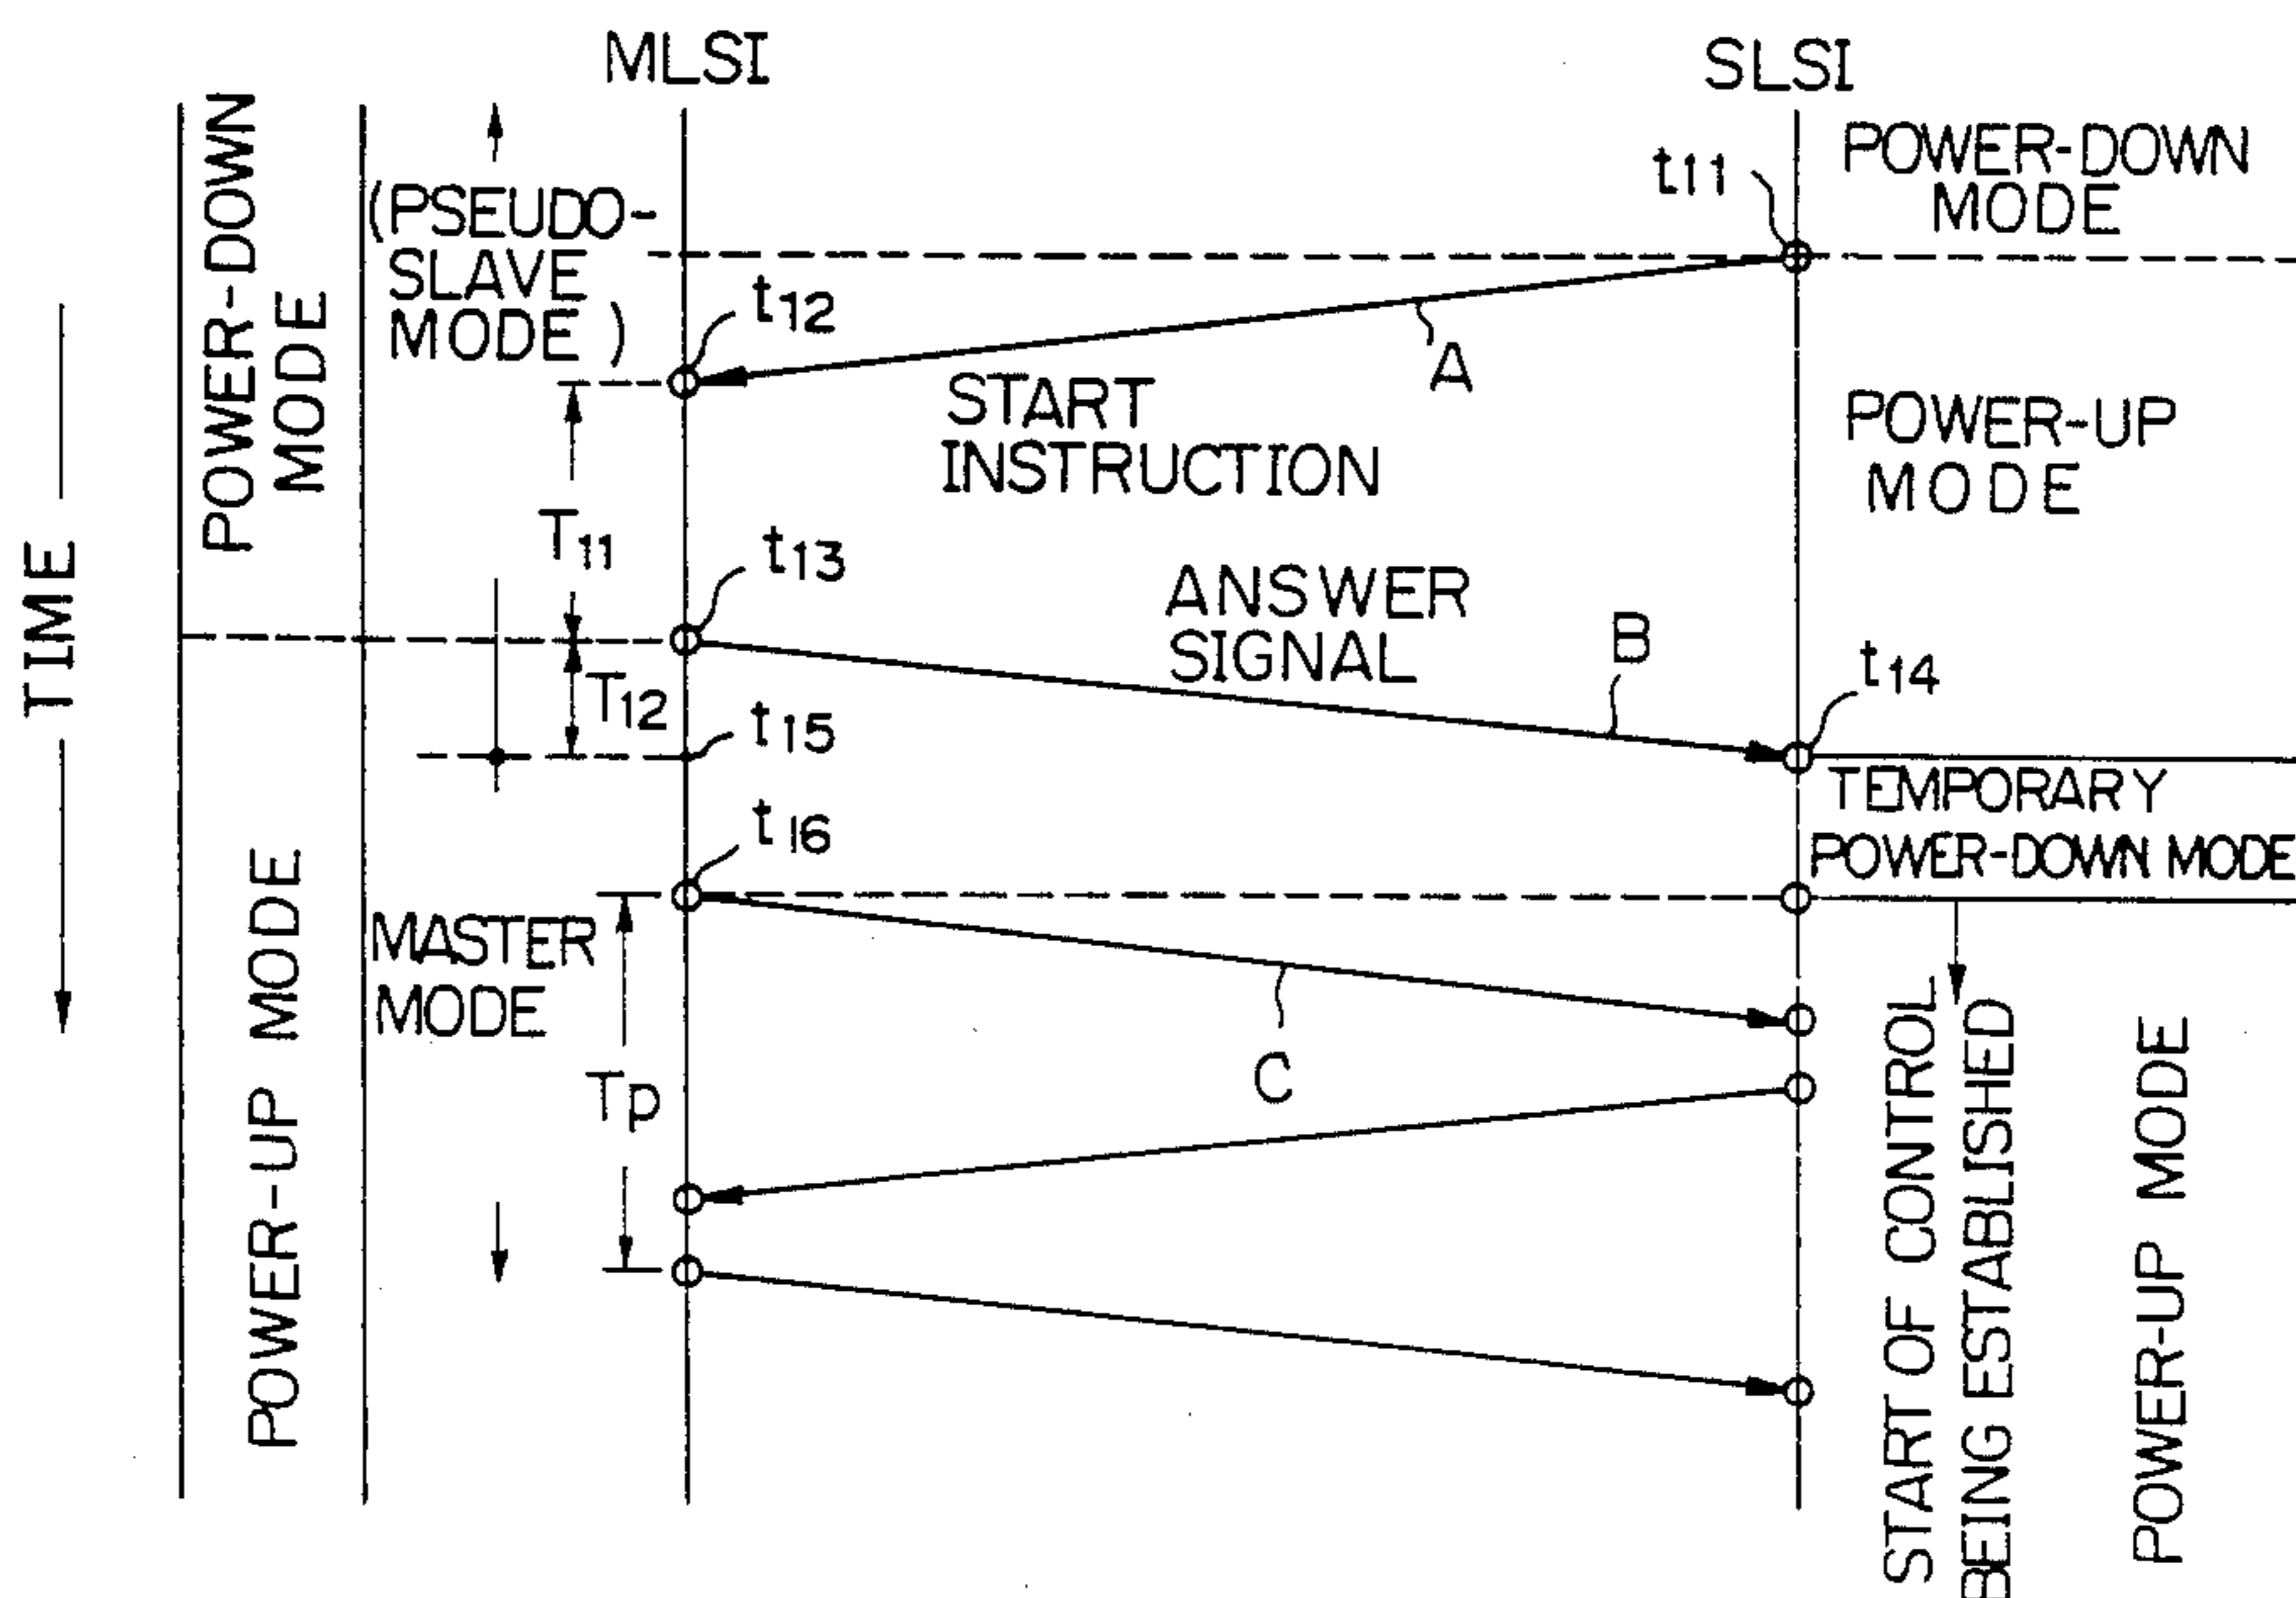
MLSI

SLSI

TIME

POWER-DOWN MODE

(PSEUDO-SLAVE MODE)

POWER-DOWN MODE

$t_{11}$

$t_{12}$

A

START INSTRUCTION

POWER-UP MODE

$T_{11}$

$t_{13}$

ANSWER SIGNAL

B

$t_{14}$

$T_{12}$

$t_{15}$

TEMPORARY POWER-DOWN MODE

$t_{16}$

POWER-UP MODE

MASTER MODE

Tp

C

START OF CONTROL BEING ESTABLISHED

POWER-UP MODE